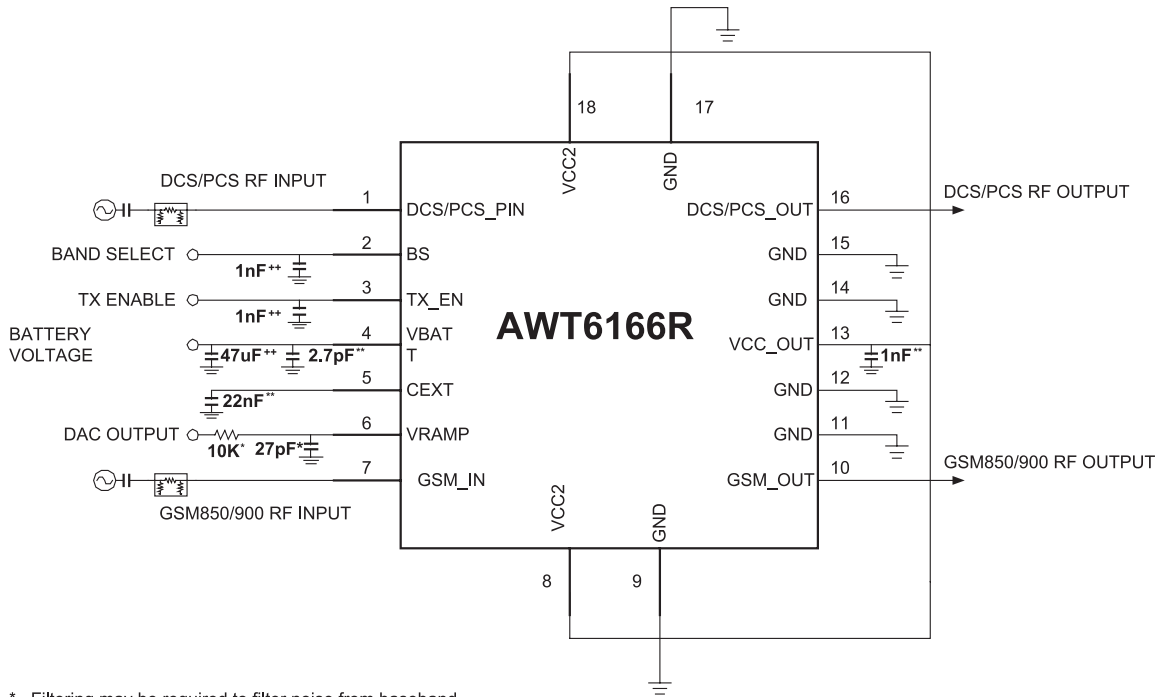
18

17

VCC2

GND

DCS/PCS RF INPUT

1

DCS/PCS_PIN

DCS/PCS_OUT

16

DCS/PCS RF OUTPUT

BAND SELECT

2

BS

$1nF^{++}$

GND

15

TX ENABLE

3

TX_EN

$1nF^{++}$

GND

14

BATTERY VOLTAGE

4

VBAT T

$47uF^{++}$

$2.7pF^{**}$

AWT6166R

VCC_OUT

13

$1nF^{**}$

5

CEXT

$22nF^{**}$

GND

12

DAC OUTPUT

6

VRAMP

$10K^{*}$

$27pF^{*}$

GND

11

7

GSM_IN

GSM_OUT

10

GSM850/900 RF OUTPUT

GSM850/900 RF INPUT

VCC2

GND

8

9

* Filtering may be required to filter noise from baseband